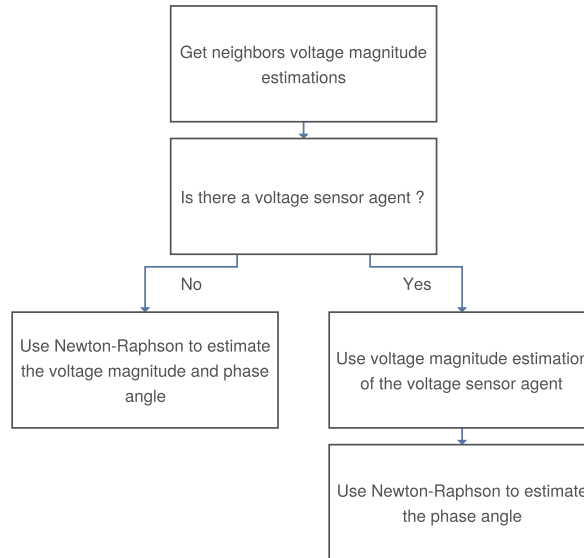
Get neighbors voltage magnitude estimations

Is there a voltage sensor agent ?

No

Yes

Use Newton-Raphson to estimate the voltage magnitude and phase angle

Use voltage magnitude estimation of the voltage sensor agent

Use Newton-Raphson to estimate the phase angle